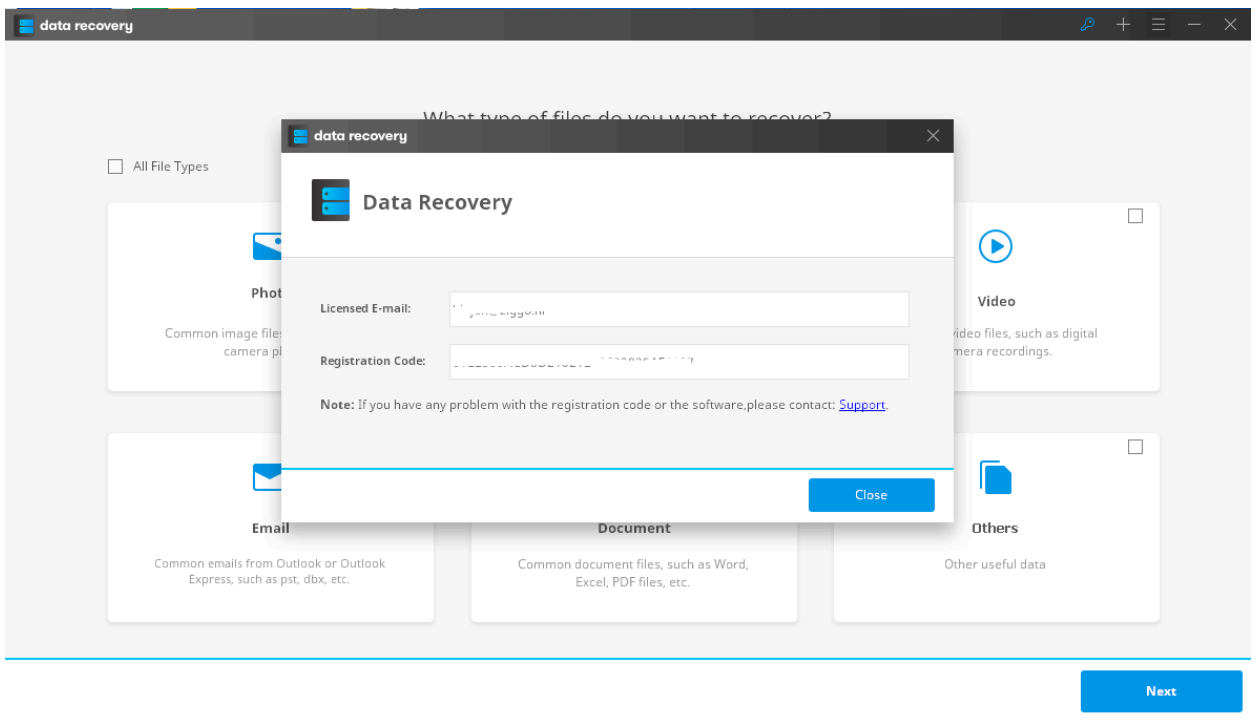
data recovery

What type of files do you want to recover?

All File Types

Phot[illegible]

Common image file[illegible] camera p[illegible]

Video

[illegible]ideo files, such as digital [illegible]mera recordings.

Email

Common emails from Outlook or Outlook Express, such as pst, dbx, etc.

Document

Common document files, such as Word, Excel, PDF files, etc.

Others

Other useful data

Next

data recovery

Data Recovery

Licensed E-mail: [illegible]

Registration Code: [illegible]

Note: If you have any problem with the registration code or the software,please contact: Support.

Close